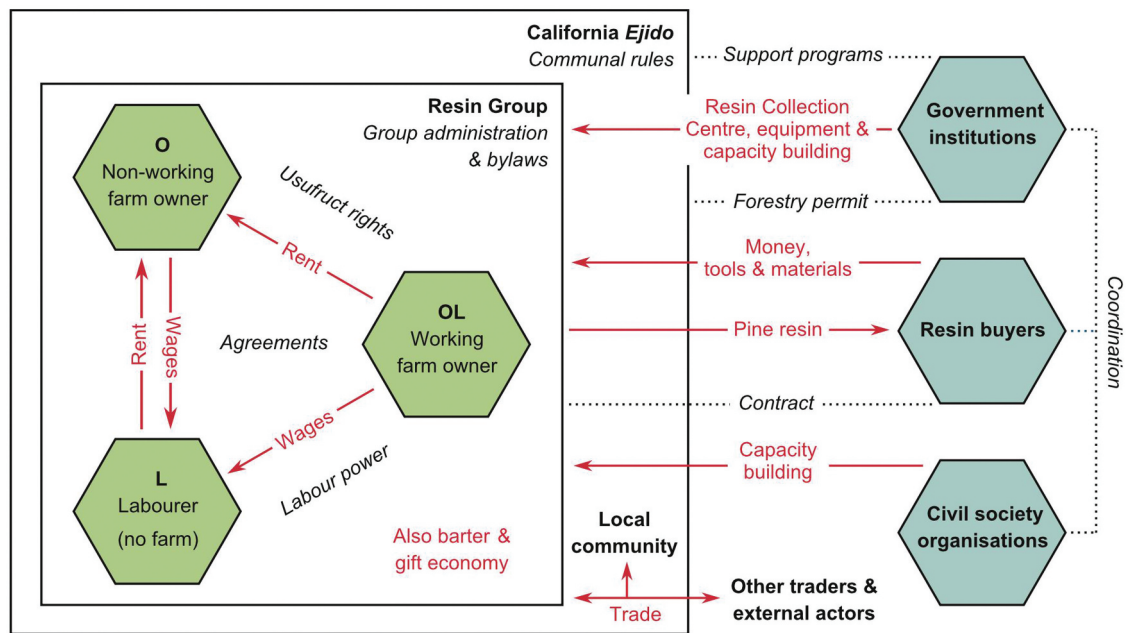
California *Ejido*
Communal rules

Support programs

Resin Group
Group administration & bylaws

O
Non-working farm owner

Usufruct rights

Rent

Rent

Wages

Agreements

OL
Working farm owner

Wages

L
Labourer
(no farm)

Labour power

Also barter & gift economy

Resin Collection Centre, equipment & capacity building

Government institutions

Forestry permit

Money, tools & materials

Pine resin

Resin buyers

Coordination

Contract

Capacity building

Civil society organisations

Local community

Trade

Other traders & external actors